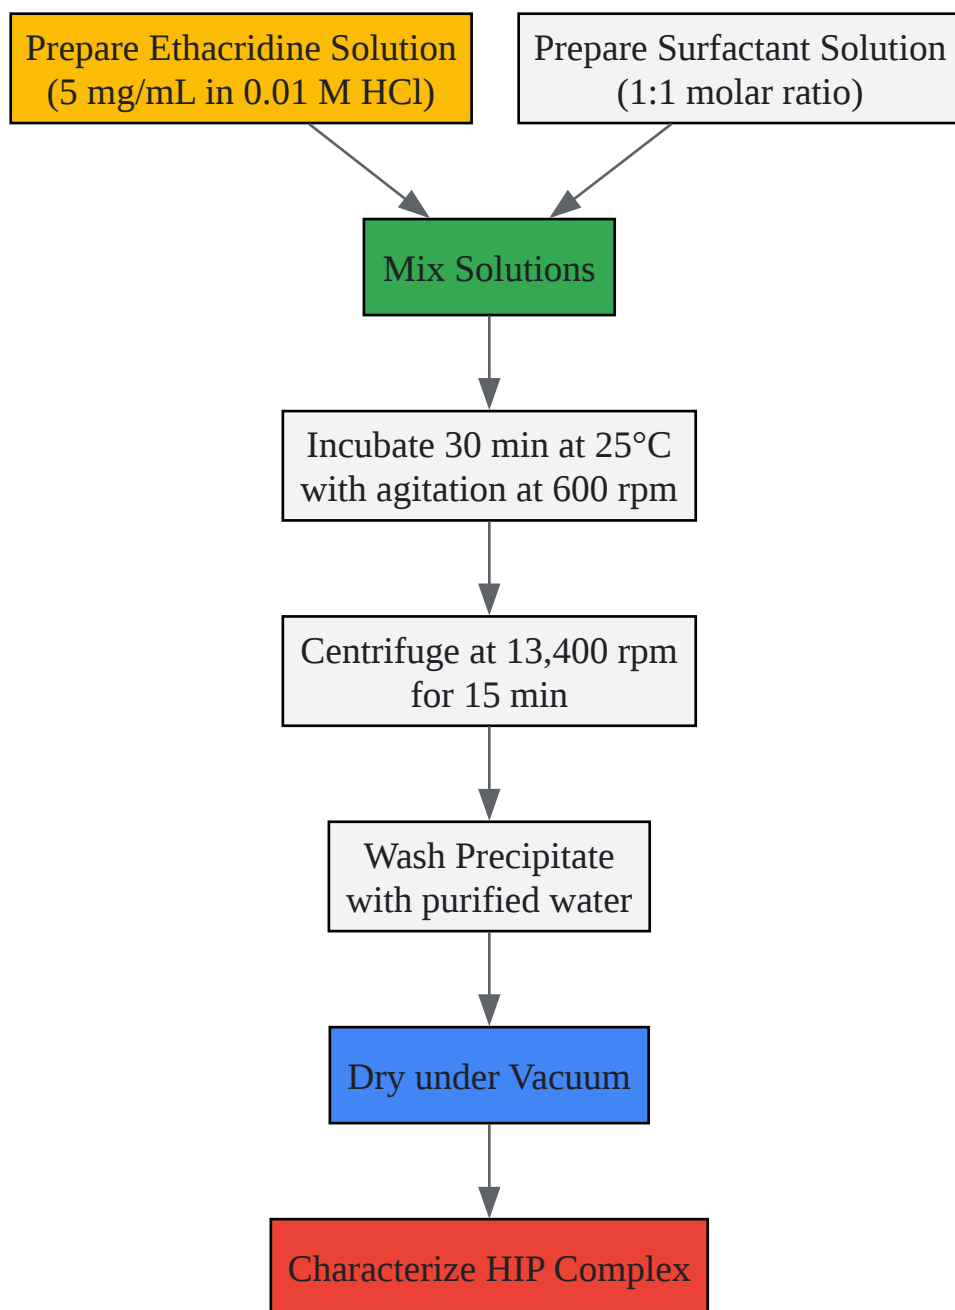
Prepare Ethacridine Solution (5 mg/mL in 0.01 M HCl)

Prepare Surfactant Solution (1:1 molar ratio)

Mix Solutions

Incubate 30 min at 25°C with agitation at 600 rpm

Centrifuge at 13,400 rpm for 15 min

Wash Precipitate with purified water

Dry under Vacuum

Characterize HIP Complex